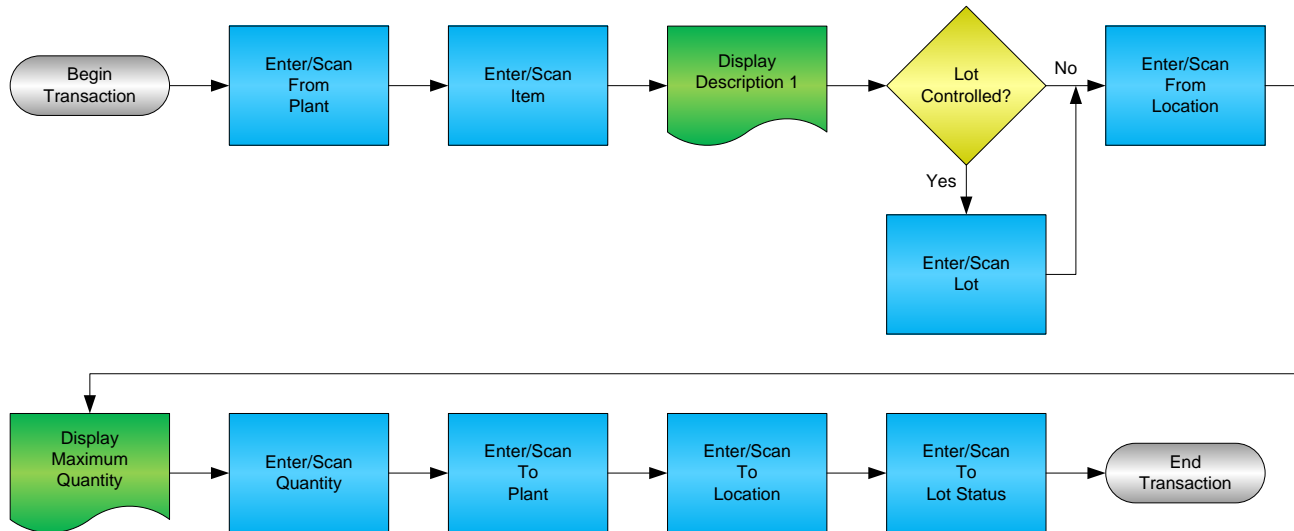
Begin Transaction

Enter/Scan From Plant

Enter/Scan Item

Display Description 1

Lot Controlled?

No

Enter/Scan From Location

Yes

Enter/Scan Lot

Display Maximum Quantity

Enter/Scan Quantity

Enter/Scan To Plant

Enter/Scan To Location

Enter/Scan To Lot Status

End Transaction